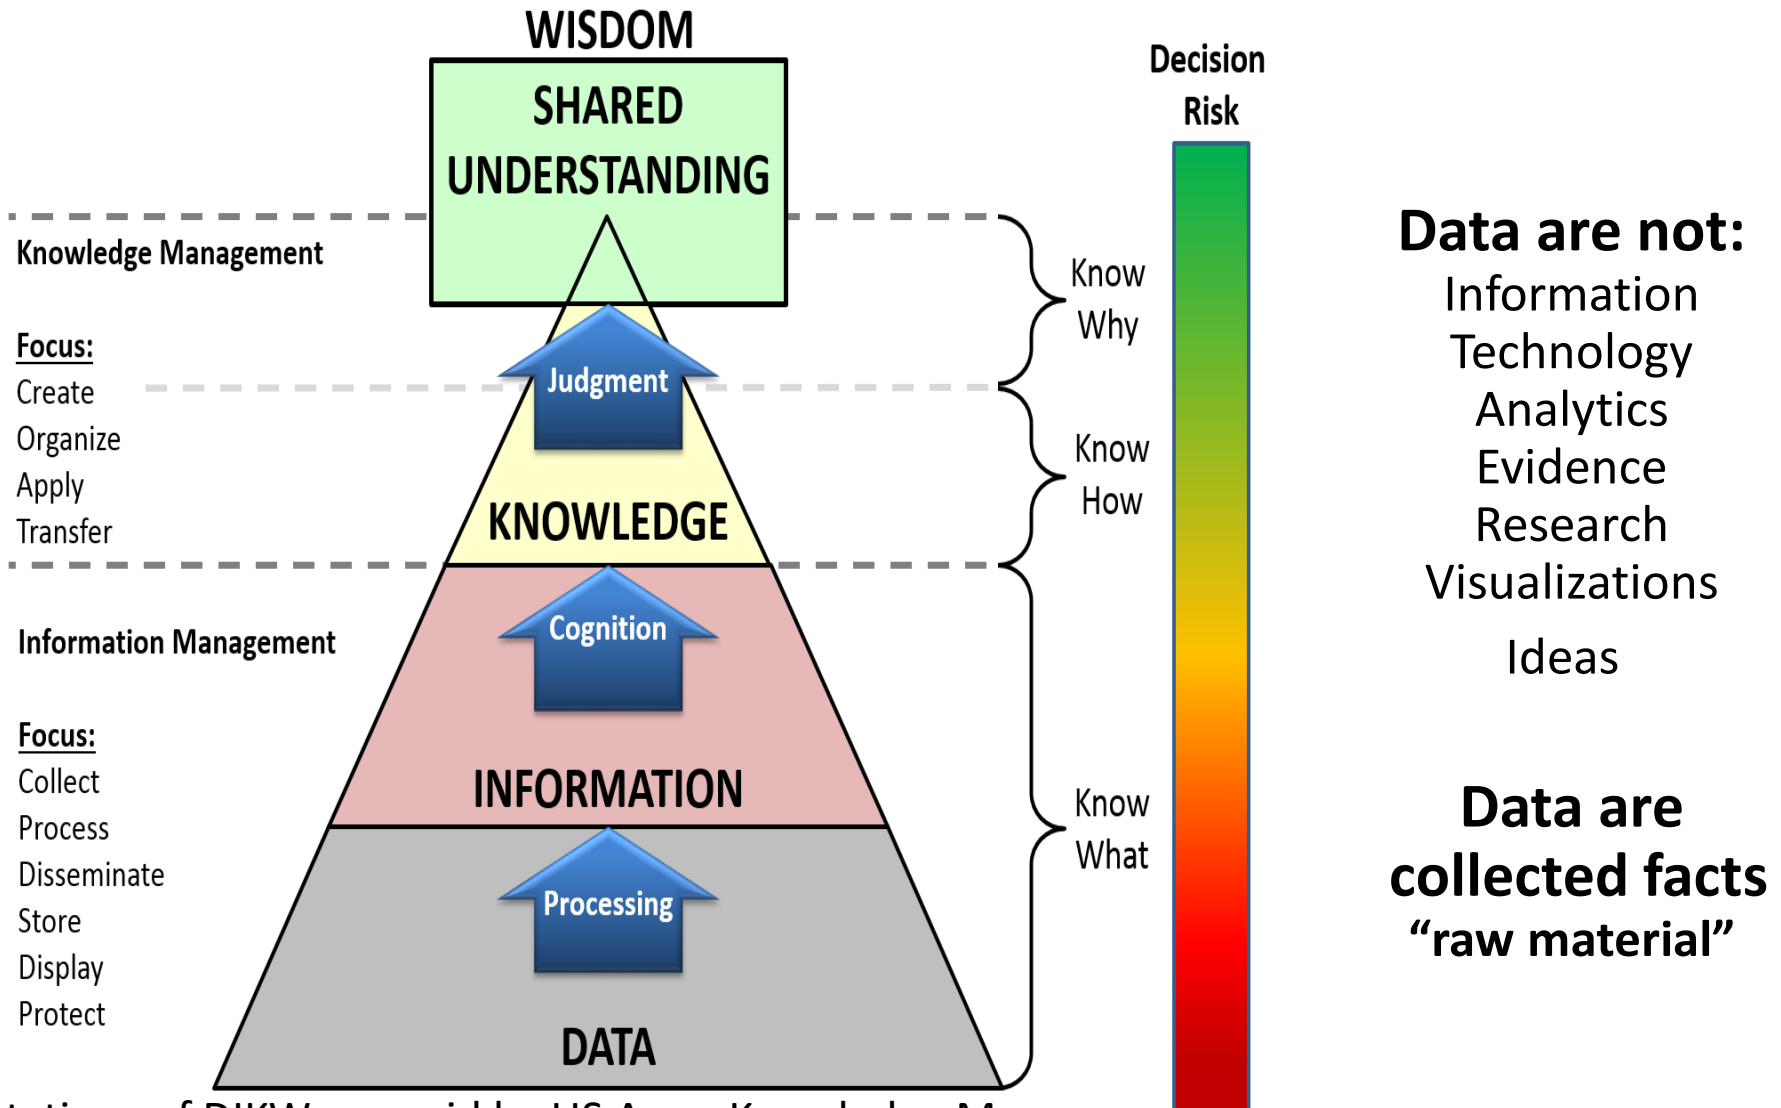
WISDOM

SHARED UNDERSTANDING

Knowledge Management

Focus:
Create
Organize
Apply
Transfer

Judgment

KNOWLEDGE

Information Management

Focus:
Collect
Process
Disseminate
Store
Display
Protect

Cognition

INFORMATION

Processing

DATA

Know Why

Know How

Know What

Decision Risk

Data are not:
Information
Technology
Analytics
Evidence
Research
Visualizations
Ideas

Data are collected facts
"raw material"

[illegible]